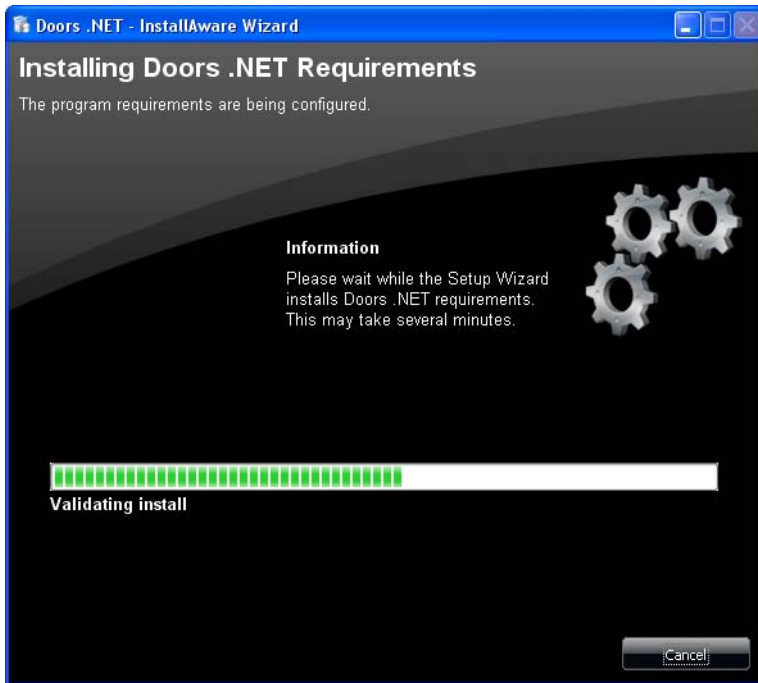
Doors .NET - InstallAware Wizard

Installing Doors .NET Requirements

The program requirements are being configured.

Information

Please wait while the Setup Wizard installs Doors .NET requirements. This may take several minutes.

Validating install

Cancel